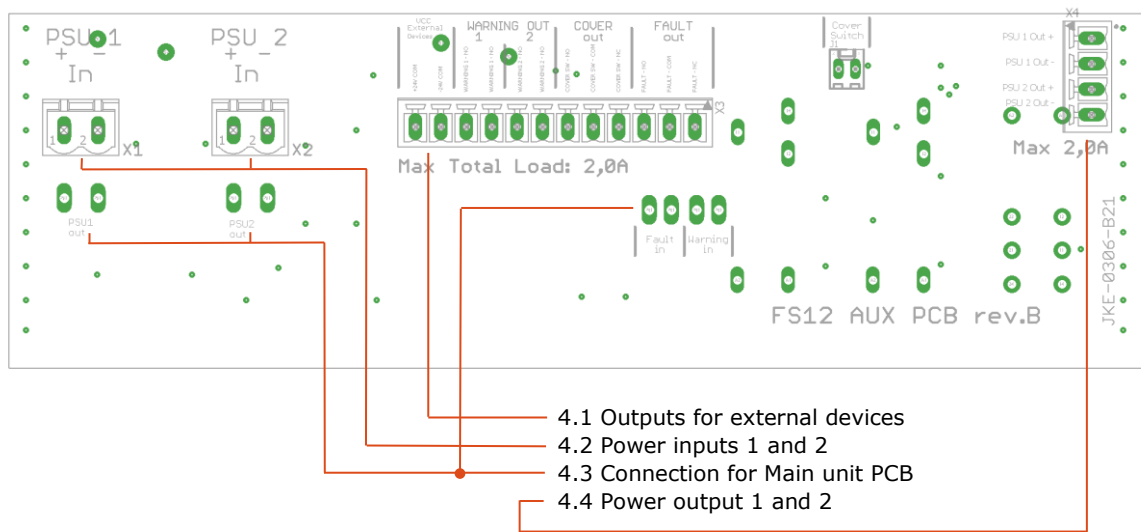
PSU 1
+ −
In

PSU 2
+ −
In

1 2 X1

1 2 X2

PSU1
out

PSU2
out

VCC
External
Devices

WARNING OUT
1 2

COVER

FAULT
out

+24V COM
0V COM
WARNING 1 - NO
WARNING 1 - COM
WARNING 2 - NO
WARNING 2 - COM
COVER SW - NO
COVER SW - COM
COVER SW - NC
FAULT - NO
FAULT - COM
FAULT - NC

X3

Max Total Load: 2,0A

Cover
Switch
J1

X4
PSU 1 Out +
PSU 1 Out -
PSU 2 Out +
PSU 2 Out -

Max 2,0A

Fault
in

Warning
in

FS12 AUX PCB rev.B

JKE-0306-B21

4.1 Outputs for external devices
4.2 Power inputs 1 and 2
4.3 Connection for Main unit PCB
4.4 Power output 1 and 2